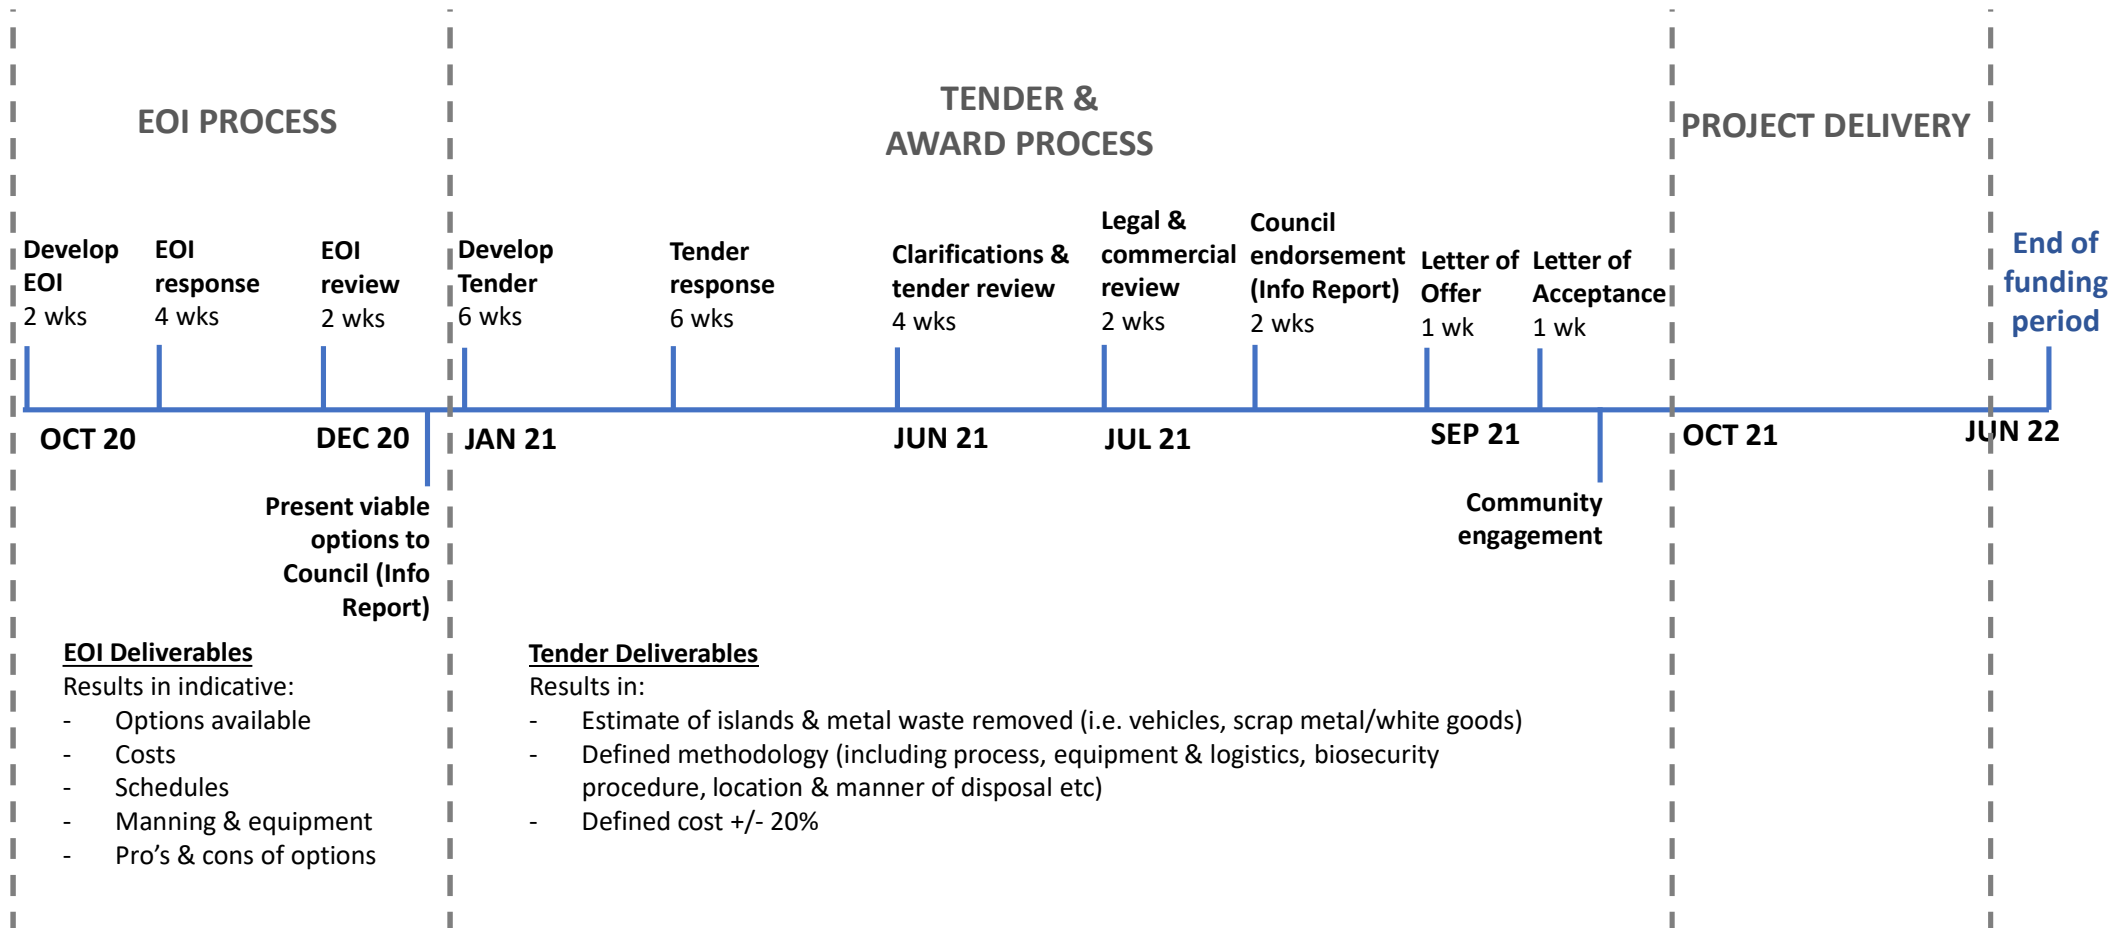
EOI PROCESS

TENDER & AWARD PROCESS

PROJECT DELIVERY

Develop EOI 2 wks

EOI response 4 wks

EOI review 2 wks

Develop Tender 6 wks

Tender response 6 wks

Clarifications & tender review 4 wks

Legal & commercial review 2 wks

Council endorsement (Info Report) 2 wks

Letter of Offer 1 wk

Letter of Acceptance 1 wk

End of funding period

OCT 20

DEC 20

JAN 21

JUN 21

JUL 21

SEP 21

OCT 21

JUN 22

Present viable options to Council (Info Report)

Community engagement

EOI Deliverables
Results in indicative:
- Options available
- Costs
- Schedules
- Manning & equipment
- Pro's & cons of options

Tender Deliverables
Results in:
- Estimate of islands & metal waste removed (i.e. vehicles, scrap metal/white goods)
- Defined methodology (including process, equipment & logistics, biosecurity procedure, location & manner of disposal etc)
- Defined cost +/- 20%